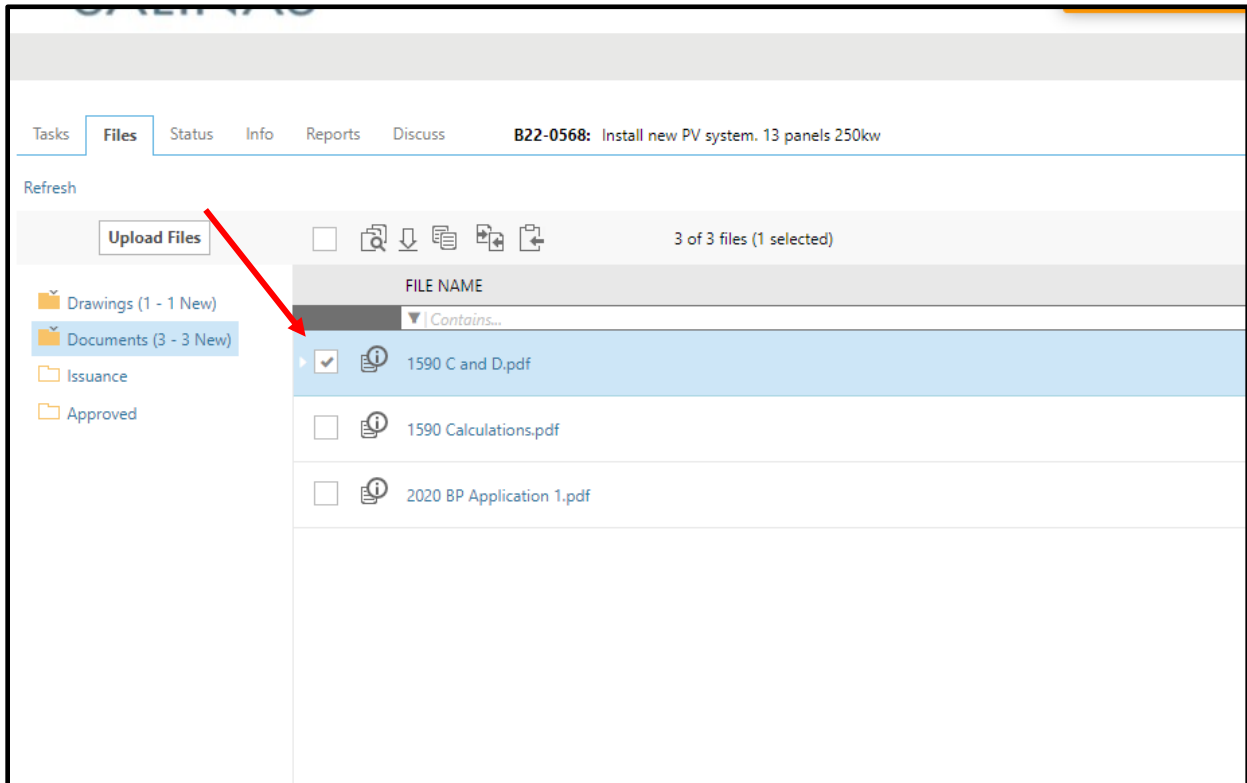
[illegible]

Tasks Files Status Info Reports Discuss **B22-0568:** Install new PV system. 13 panels 250kw

Refresh

Upload Files

3 of 3 files (1 selected)

Drawings (1 - 1 New)
Documents (3 - 3 New)
Issuance
Approved

FILE NAME
Contains...

1590 C and D.pdf
1590 Calculations.pdf
2020 BP Application 1.pdf